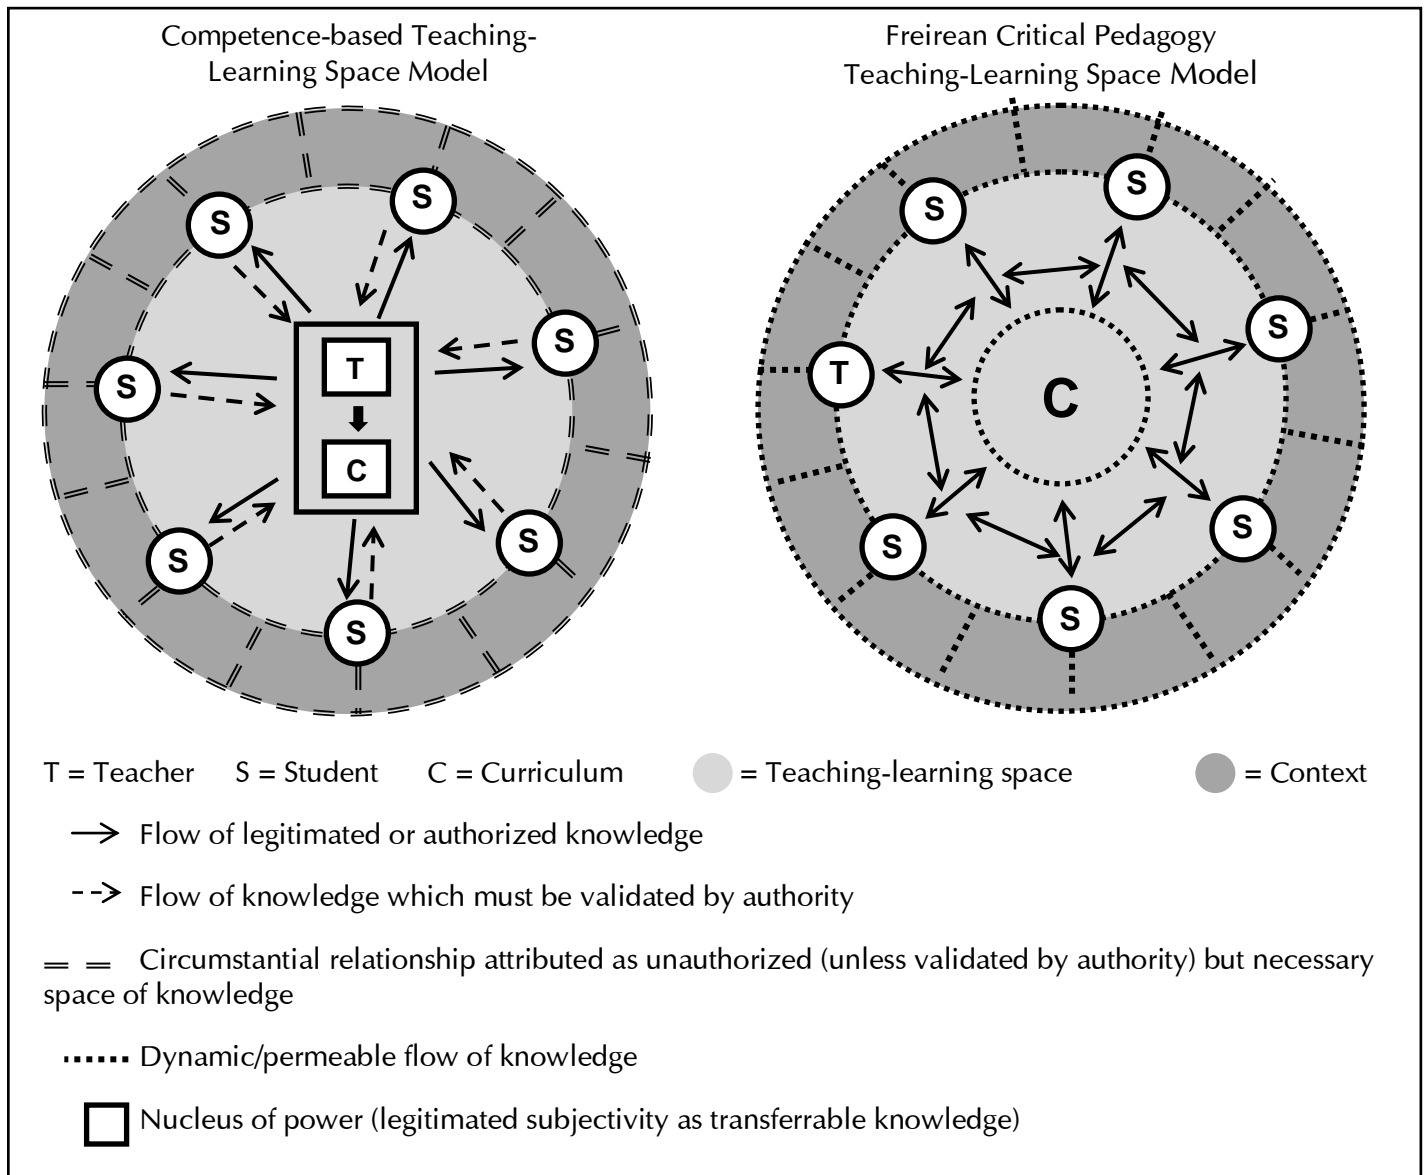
Competence-based Teaching-Learning Space Model

S

S

S

S

T

C

S

S

S

Freirean Critical Pedagogy Teaching-Learning Space Model

S

S

S

T

C

S

S

S

T = Teacher  S = Student  C = Curriculum  = Teaching-learning space  = Context

Flow of legitimated or authorized knowledge

Flow of knowledge which must be validated by authority

Circumstantial relationship attributed as unauthorized (unless validated by authority) but necessary space of knowledge

Dynamic/permeable flow of knowledge

Nucleus of power (legitimated subjectivity as transferrable knowledge)